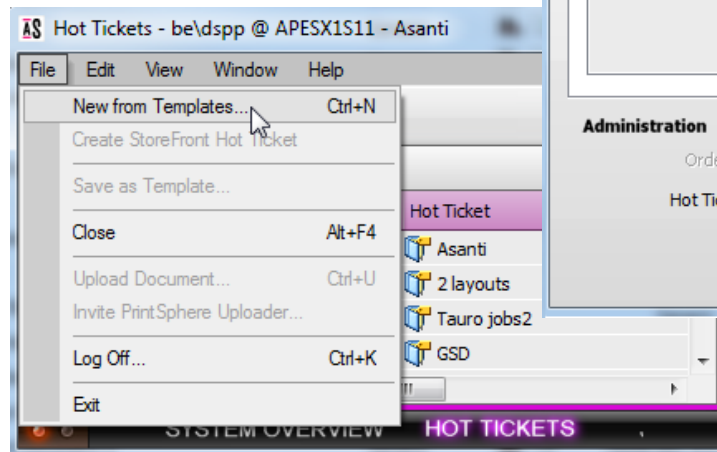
AS Hot Tickets - be\dspp @ APESX1S11 - Asanti

File Edit View Window Help

New from Templates... Ctrl+N
Create StoreFront Hot Ticket
Save as Template...
Close Alt+F4
Upload Document... Ctrl+U
Invite PrintSphere Uploader...
Log Off... Ctrl+K
Exit

Hot Ticket
Asanti
2 layouts
Tauro jobs2
GSD

Administration
Orde
Hot Ti

SYSTEM OVERVIEW HOT TICKETS